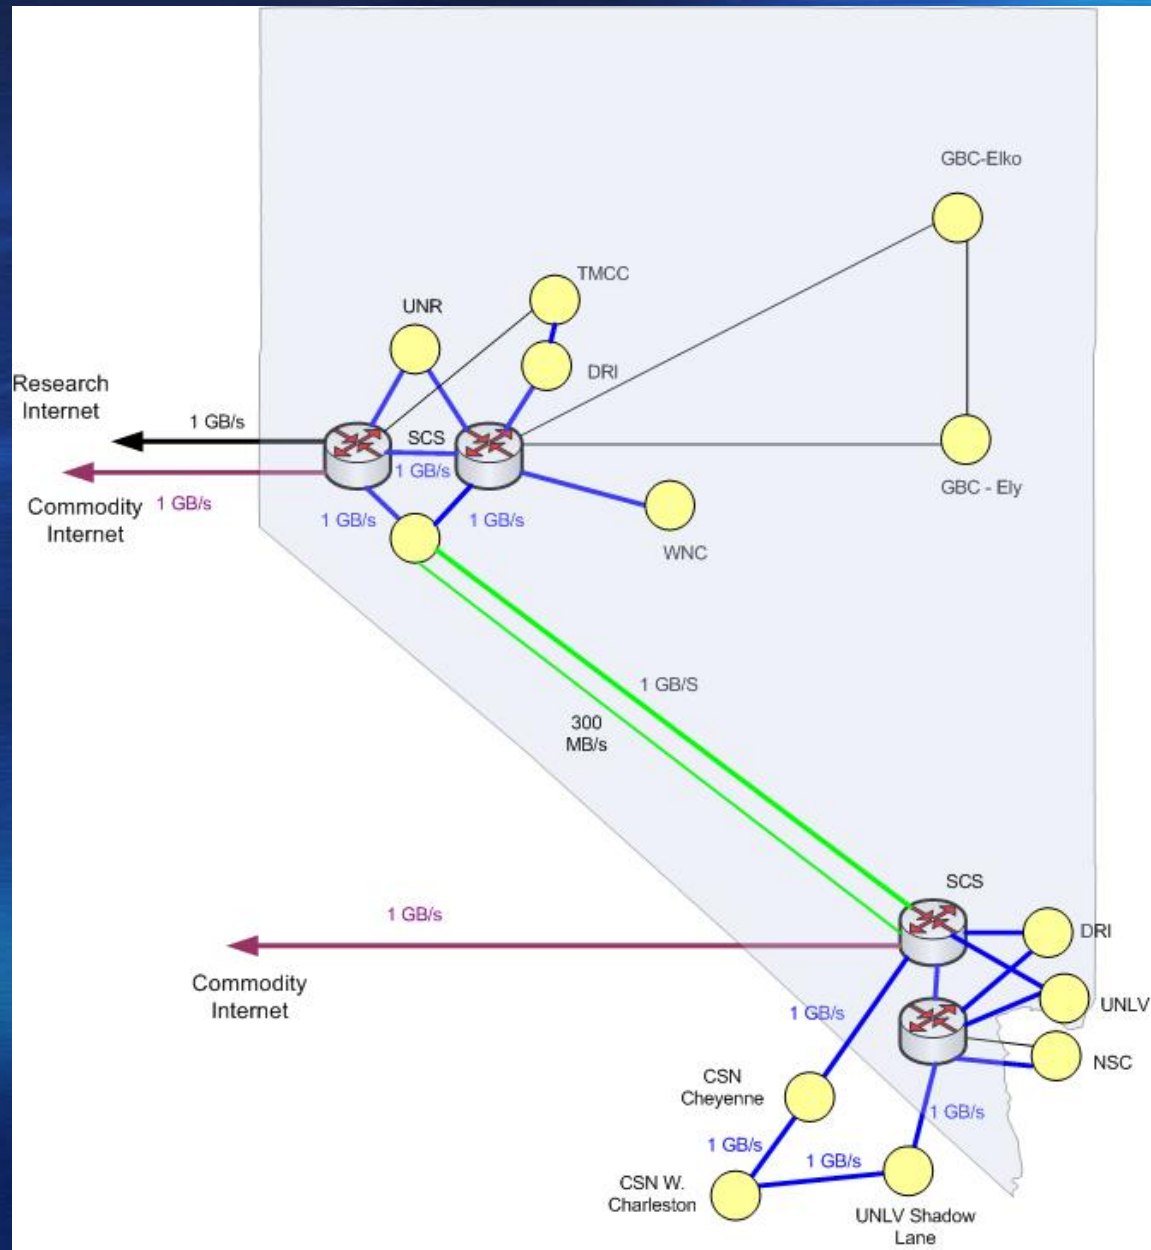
GBC-Elko

TMCC

UNR

DRI

Research Internet

1 GB/s

SCS

1 GB/s

GBC - Ely

Commodity Internet

1 GB/s

1 GB/s

1 GB/s

WNC

1 GB/S

300 MB/s

SCS

1 GB/s

DRI

Commodity Internet

UNLV

1 GB/s

NSC

CSN Cheyenne

1 GB/s

1 GB/s

1 GB/s

CSN W. Charleston

UNLV Shadow Lane